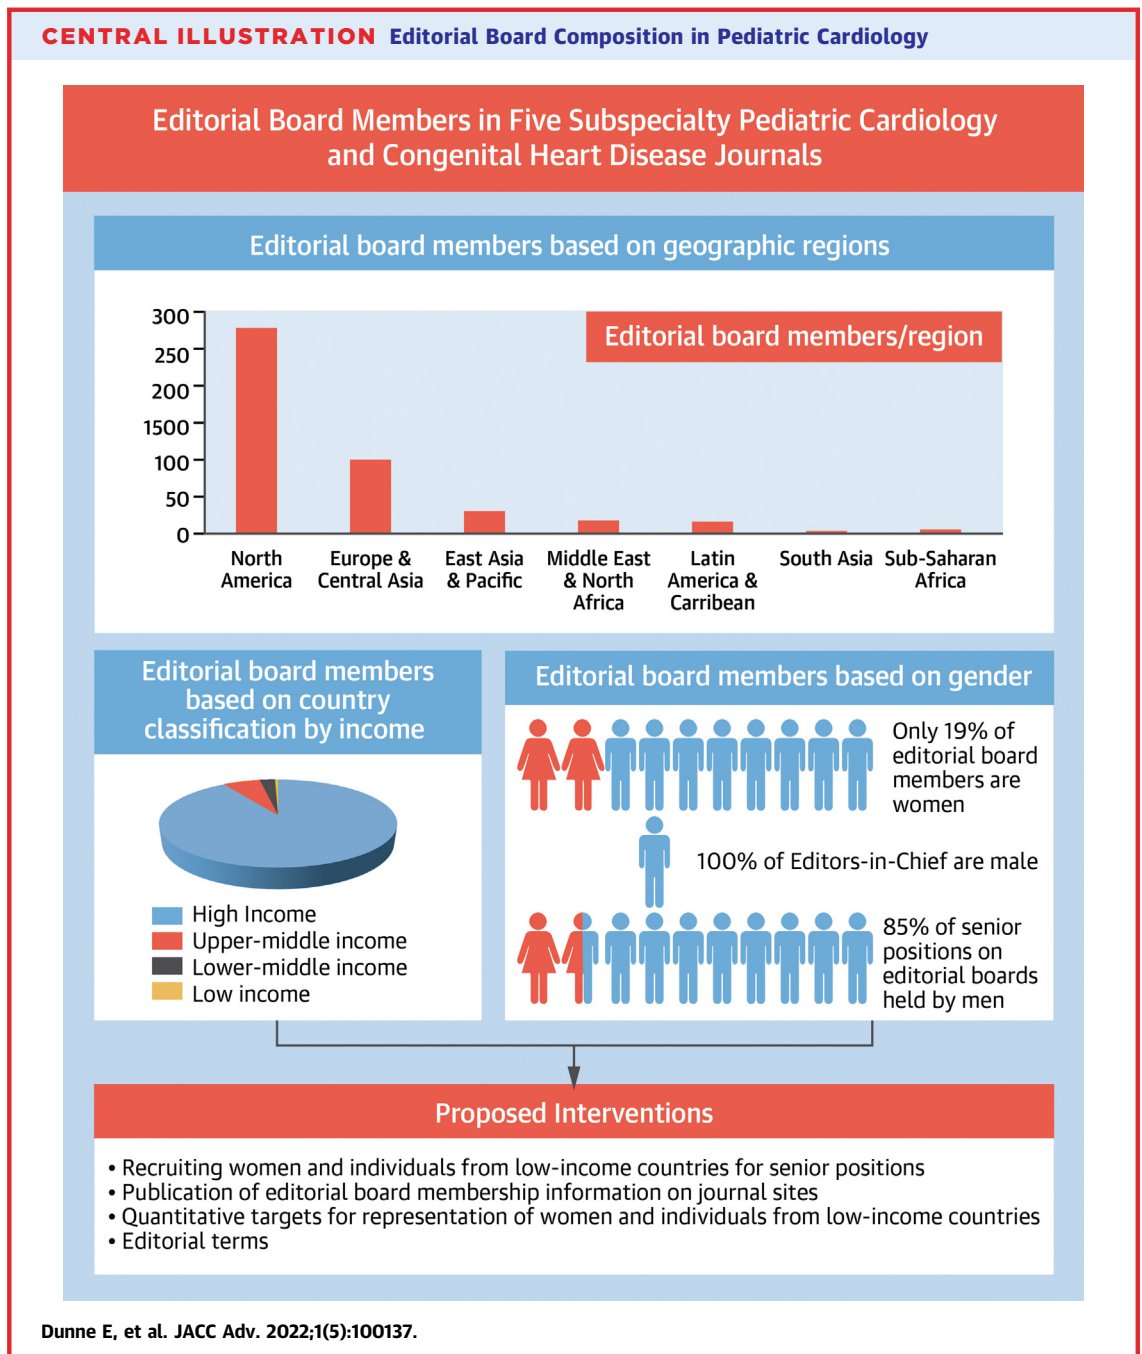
CENTRAL ILLUSTRATION Editorial Board Composition in Pediatric Cardiology

Editorial Board Members in Five Subspecialty Pediatric Cardiology and Congenital Heart Disease Journals

Editorial board members based on geographic regions

Editorial board members/region

300
250
200
1500
100
50
0

North America
Europe & Central Asia
East Asia & Pacific
Middle East & North Africa
Latin America & Carribean
South Asia
Sub-Saharan Africa

Editorial board members based on country classification by income

High Income
Upper-middle income
Lower-middle income
Low income

Editorial board members based on gender

Only 19% of editorial board members are women

100% of Editors-in-Chief are male

85% of senior positions on editorial boards held by men

Proposed Interventions

• Recruiting women and individuals from low-income countries for senior positions
• Publication of editorial board membership information on journal sites
• Quantitative targets for representation of women and individuals from low-income countries
• Editorial terms

Dunne E, et al. JACC Adv. 2022;1(5):100137.